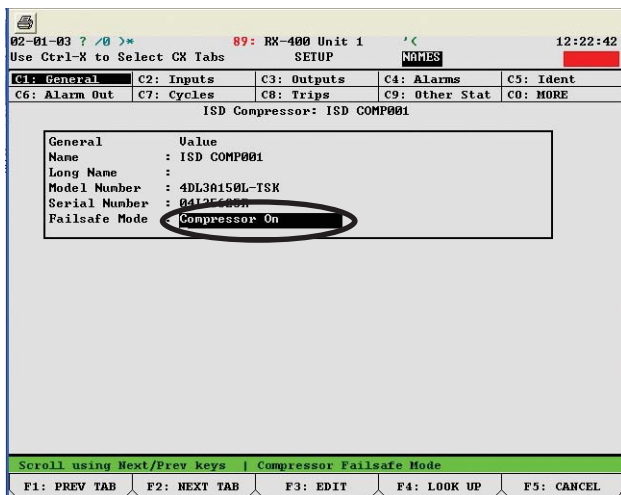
02-01-03 ? /0 )* 89: RX-400 Unit 1 '< 12:22:42
Use Ctrl-X to Select CX Tabs SETUP NAMES

| C1: General | C2: Inputs | C3: Outputs | C4: Alarms | C5: Ident |
|---|---|---|---|---|
| C6: Alarm Out | C7: Cycles | C8: Trips | C9: Other Stat | C0: MORE |

ISD Compressor: ISD COMP001

| General | Value |
|---|---|
| Name | : ISD COMP001 |
| Long Name | : |
| Model Number | : 4DL3A150L-TSK |
| Serial Number | : 041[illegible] |
| Failsafe Mode | : Compressor On |

Scroll using Next/Prev keys | Compressor Failsafe Mode

F1: PREV TAB F2: NEXT TAB F3: EDIT F4: LOOK UP F5: CANCEL